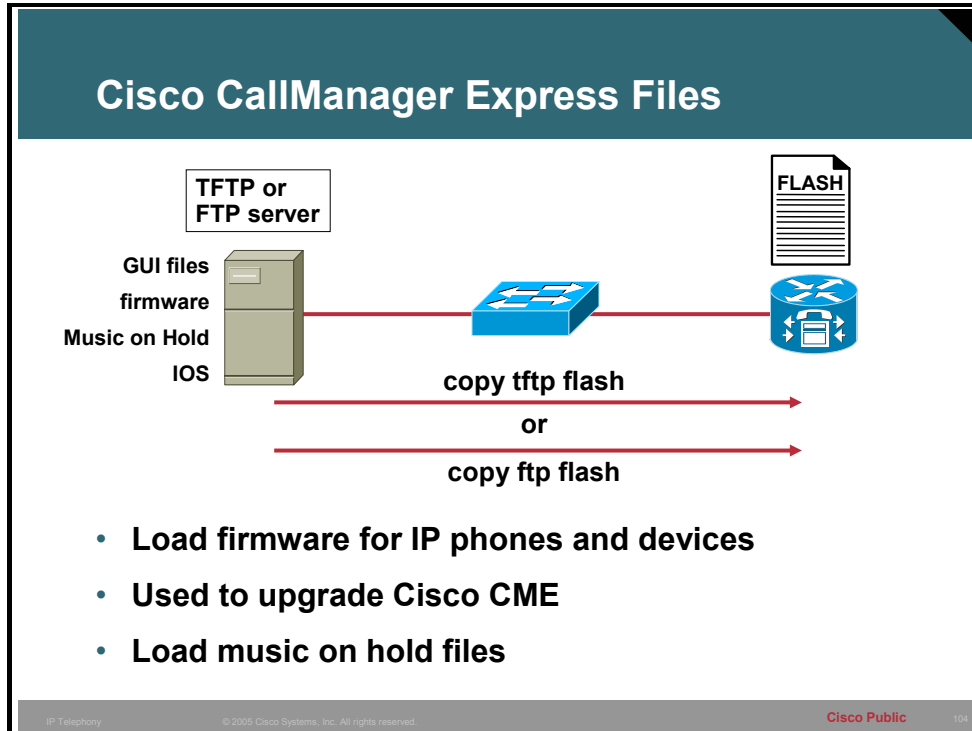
Cisco CallManager Express Files

TFTP or FTP server

GUI files
firmware
Music on Hold
IOS

FLASH

copy tftp flash
or
copy ftp flash

• Load firmware for IP phones and devices
• Used to upgrade Cisco CME
• Load music on hold files

IP Telephony © 2005 Cisco Systems, Inc. All rights reserved. Cisco Public 104